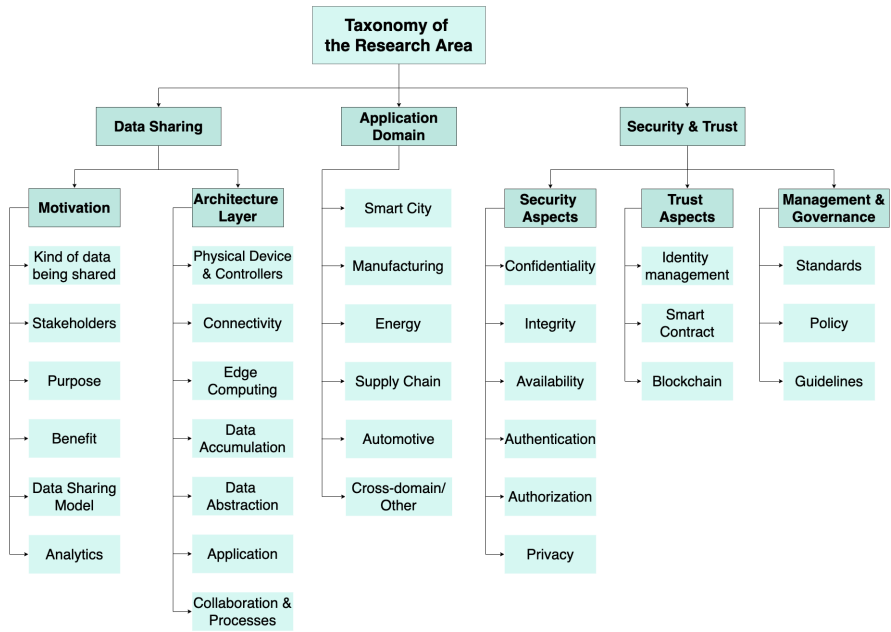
Taxonomy of the Research Area

Data Sharing

Motivation

Kind of data being shared

Stakeholders

Purpose

Benefit

Data Sharing Model

Analytics

Architecture Layer

Physical Device & Controllers

Connectivity

Edge Computing

Data Accumulation

Data Abstraction

Application

Collaboration & Processes

Application Domain

Smart City

Manufacturing

Energy

Supply Chain

Automotive

Cross-domain/ Other

Security & Trust

Security Aspects

Confidentiality

Integrity

Availability

Authentication

Authorization

Privacy

Trust Aspects

Identity management

Smart Contract

Blockchain

Management & Governance

Standards

Policy

Guidelines